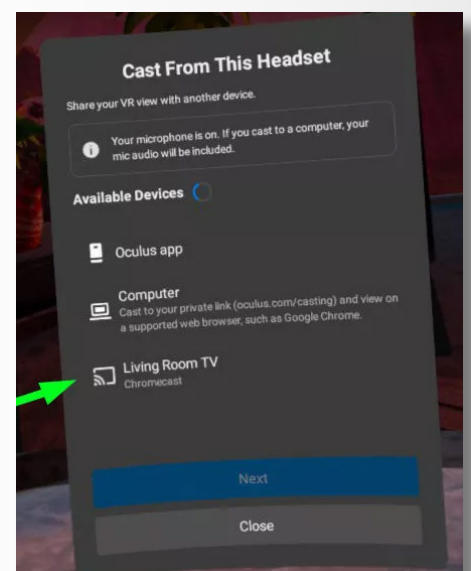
Cast From This Headset

Share your VR view with another device.

Your microphone is on. If you cast to a computer, your mic audio will be included.

Available Devices

Oculus app

Computer
Cast to your private link (oculus.com/casting) and view on a supported web browser, such as Google Chrome.

Living Room TV
Chromecast

Next

Close